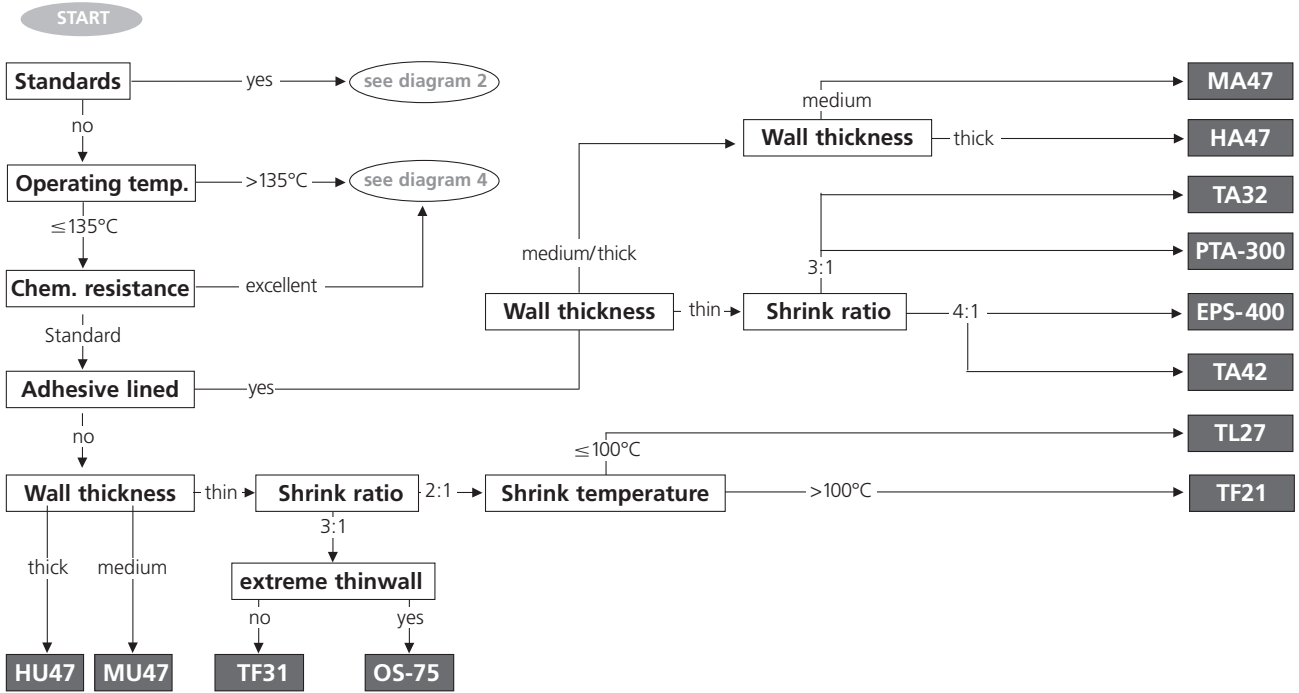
START

Standards yes see diagram 2
no
Operating temp. >135°C see diagram 4
≤135°C
Chem. resistance excellent
Standard
Adhesive lined yes
no
Wall thickness thin Shrink ratio 2:1 Shrink temperature >100°C TF21
thick medium
HU47 MU47

3:1
extreme thinwall
no yes
TF31 OS-75

≤100°C TL27

medium/thick
Wall thickness thin Shrink ratio 4:1 EPS-400
TA42

medium MA47
Wall thickness thick HA47

TA32
3:1 PTA-300